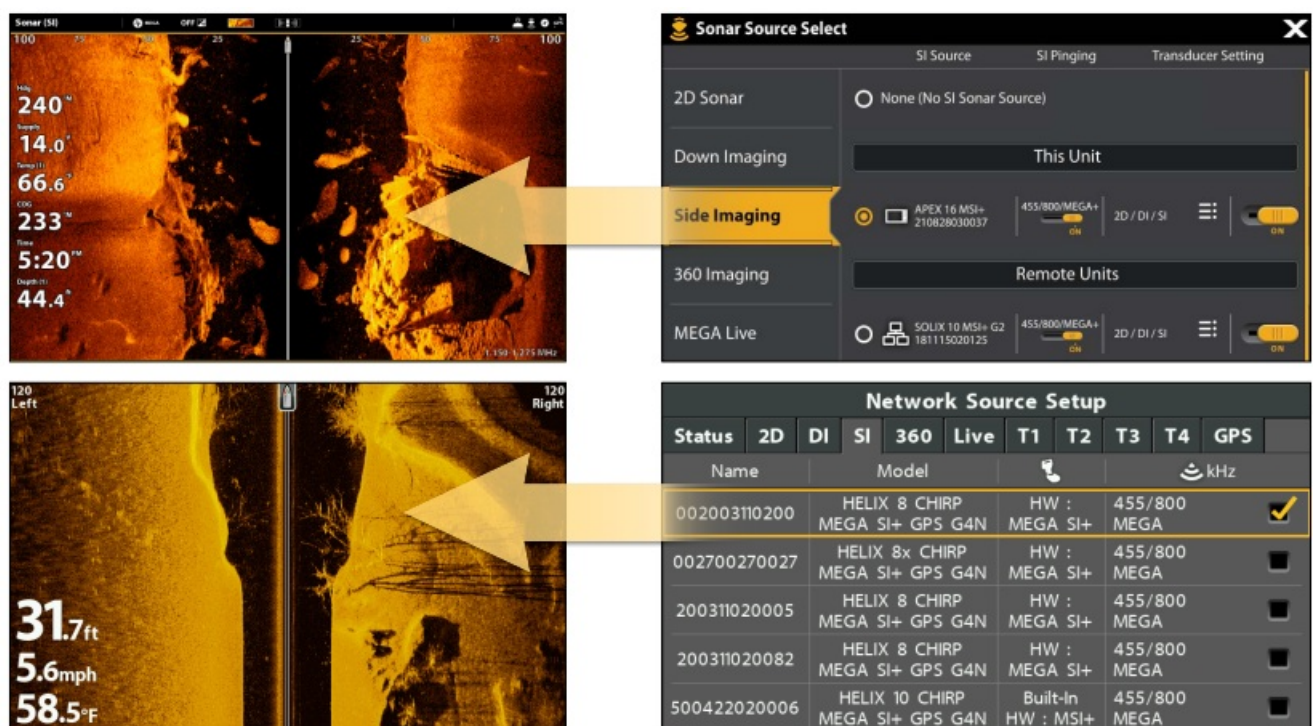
Sonar (SI) MEGA OFF

100 75 50 25 25 50 75 100

Hdg
240°M

Supply
14.0v

Temp (1)
66.6°

COG
233°M

Time
5:20PM

Depth (ft)
44.4'

1,150 - 1,275 MHz

Sonar Source Select

SI Source SI Pinging Transducer Setting

2D Sonar

Down Imaging

Side Imaging

360 Imaging

MEGA Live

None (No SI Sonar Source)

This Unit

APEX 16 MSI+ 210828030037 455/800/MEGA+ ON 2D / DI / SI ON

Remote Units

SOLIX 10 MSI+ G2 181115020125 455/800/MEGA+ ON 2D / DI / SI ON

120 Left

120 Right

31.7ft

5.6mph

58.5°F

Network Source Setup

| Status | 2D | DI | SI | 360 | Live | T1 | T2 | T3 | T4 | GPS |
|---|---|---|---|---|---|---|---|---|---|---|

| Name | Model | | kHz | |
|---|---|---|---|---|
| 002003110200 | HELIX 8 CHIRP MEGA SI+ GPS G4N | HW : MEGA SI+ | 455/800 MEGA | ✓ |
| 002700270027 | HELIX 8x CHIRP MEGA SI+ GPS G4N | HW : MEGA SI+ | 455/800 MEGA | |
| 200311020005 | HELIX 8 CHIRP MEGA SI+ GPS G4N | HW : MEGA SI+ | 455/800 MEGA | |
| 200311020082 | HELIX 8 CHIRP MEGA SI+ GPS G4N | HW : MEGA SI+ | 455/800 MEGA | |
| 500422020006 | HELIX 10 CHIRP MEGA SI+ GPS G4N | Built-In HW : MSI+ | 455/800 MEGA | |